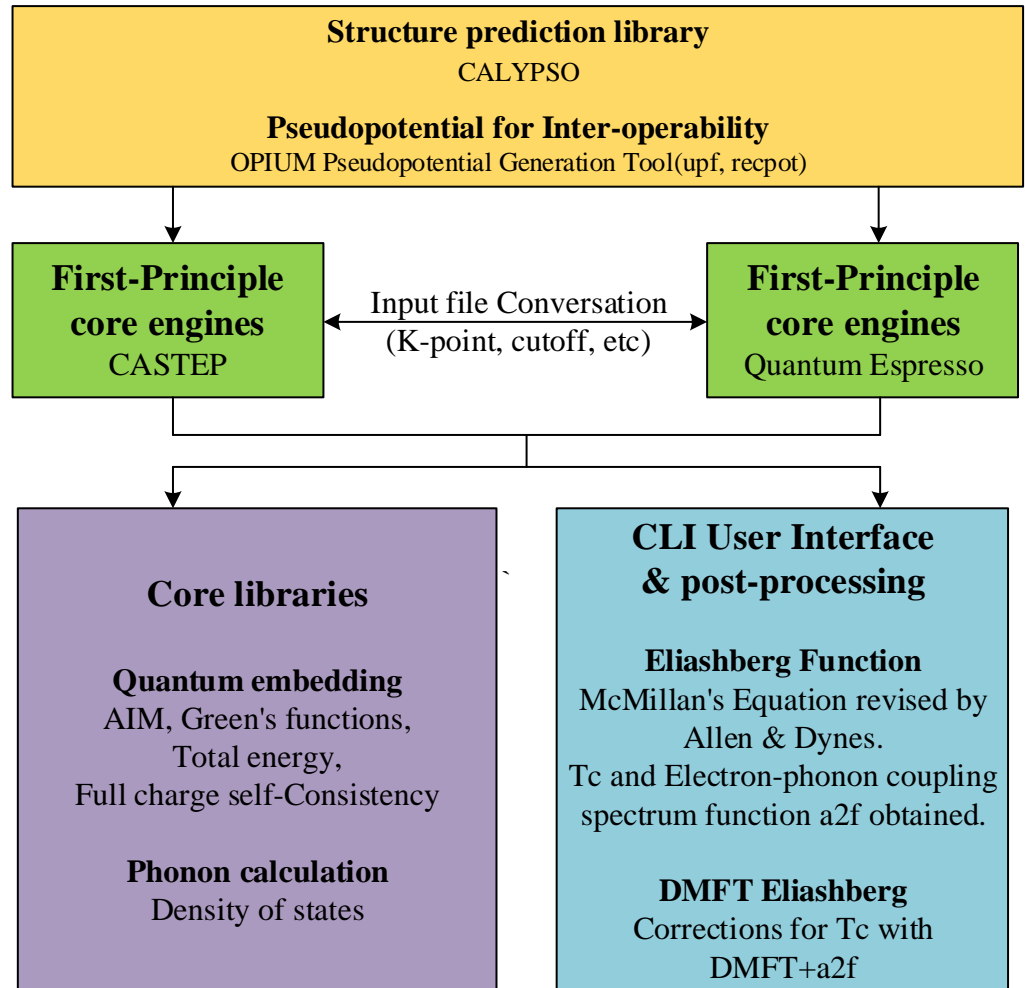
Structure prediction library
CALYPSO

Pseudopotential for Inter-operability
OPIUM Pseudopotential Generation Tool(upf, recpot)

First-Principle core engines
CASTEP

Input file Conversation
(K-point, cutoff, etc)

First-Principle core engines
Quantum Espresso

Core libraries

Quantum embedding
AIM, Green's functions, Total energy, Full charge self-Consistency

Phonon calculation
Density of states

CLI User Interface & post-processing

Eliashberg Function
McMillan's Equation revised by Allen & Dynes.
Tc and Electron-phonon coupling spectrum function a2f obtained.

DMFT Eliashberg
Corrections for Tc with DMFT+a2f